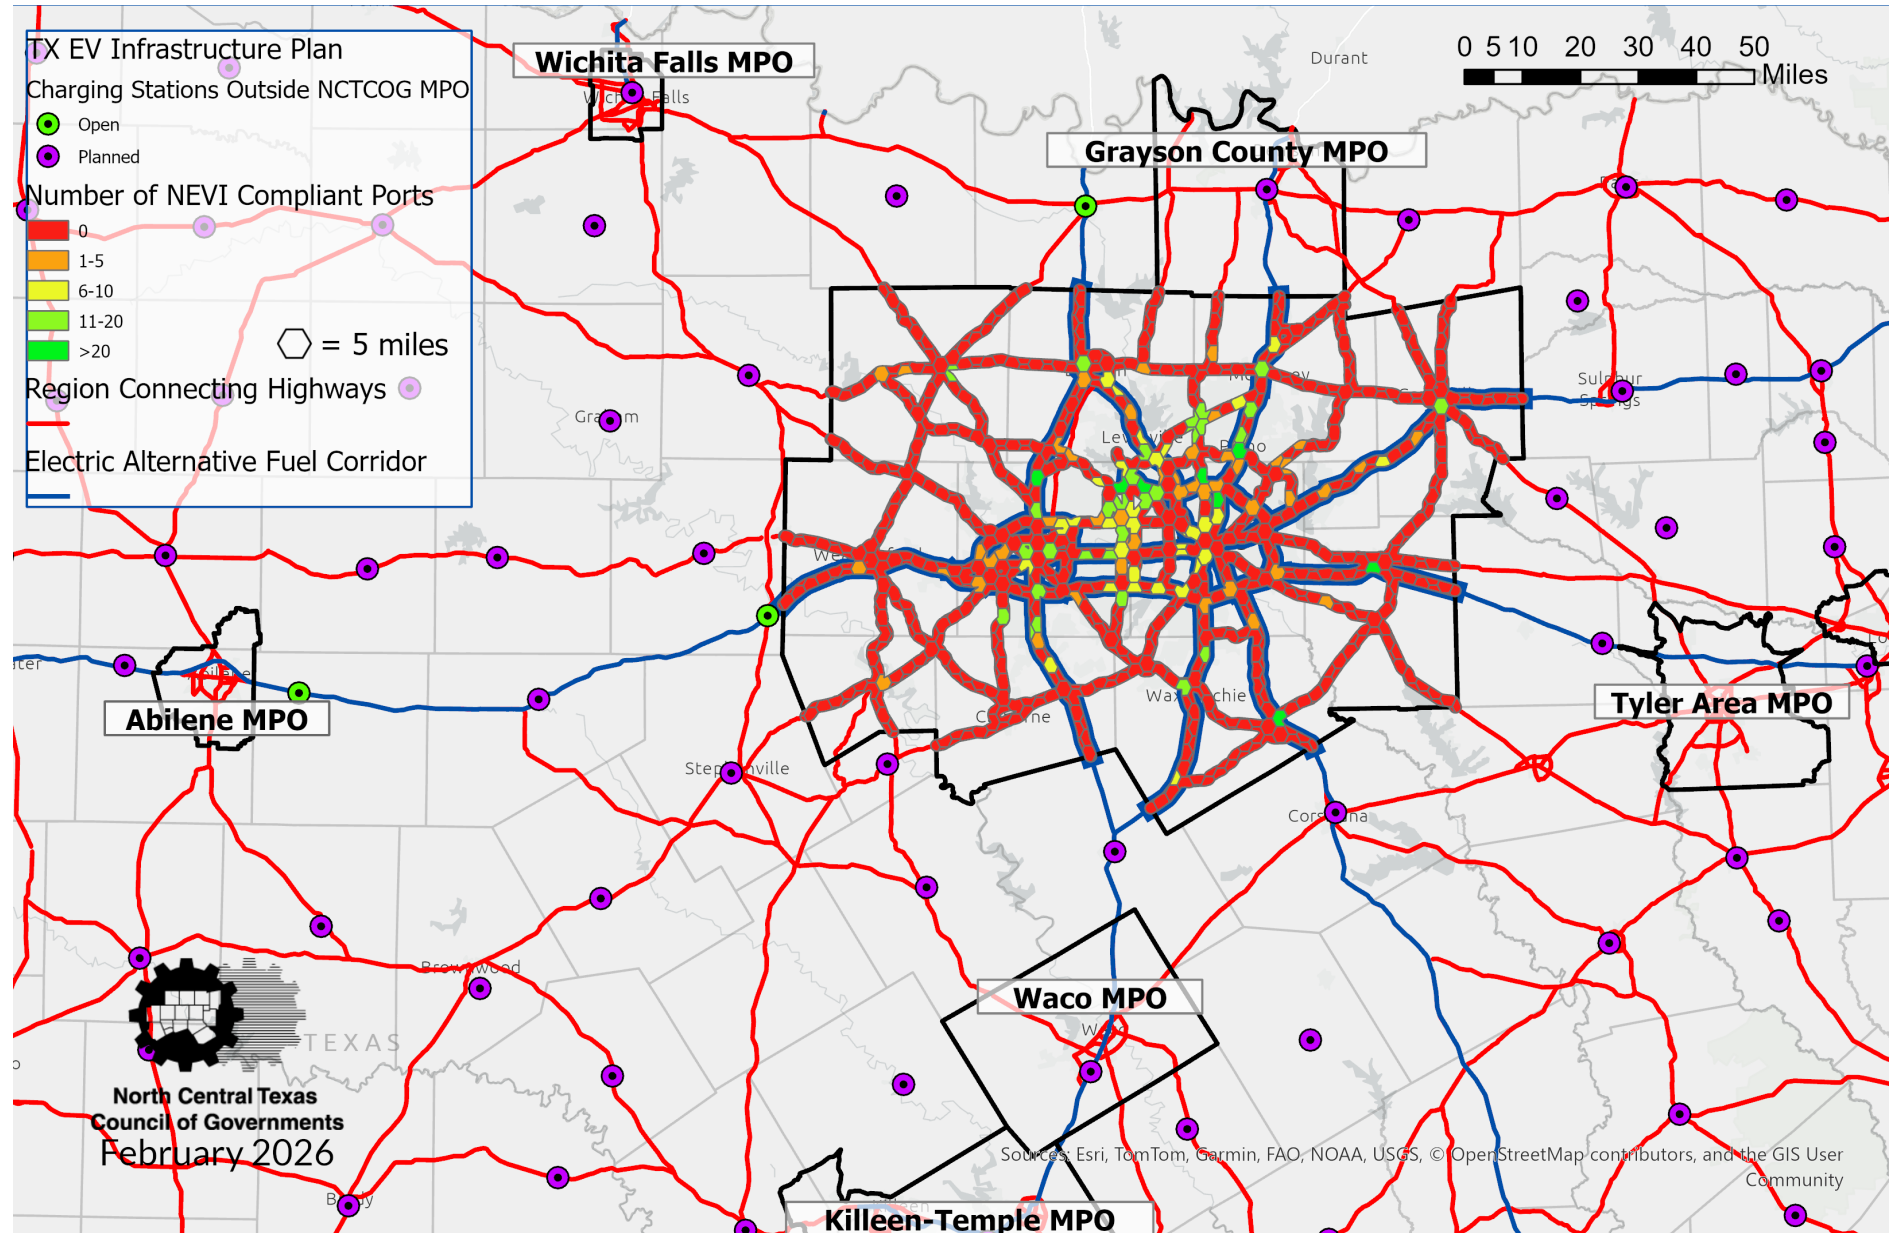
TX EV Infrastructure Plan
Charging Stations Outside NCTCOG MPO
Open
Planned
Number of NEVI Compliant Ports
0
1-5
6-10
11-20
>20
= 5 miles
Region Connecting Highways
Electric Alternative Fuel Corridor

Wichita Falls MPO
Wichita Falls
Durant
0 5 10 20 30 40 50
Miles
Grayson County MPO
Graham
Lewisville
Plano
Sulphur Springs
Weatherford
Abilene
Abilene MPO
Waxahachie
Cleburne
Stephenville
Tyler Area MPO
Corsicana
Brownwood
Waco MPO
Waco
TEXAS
North Central Texas Council of Governments
February 2026
Sources: Esri, TomTom, Garmin, FAO, NOAA, USGS, © OpenStreetMap contributors, and the GIS User Community
Killeen-Temple MPO